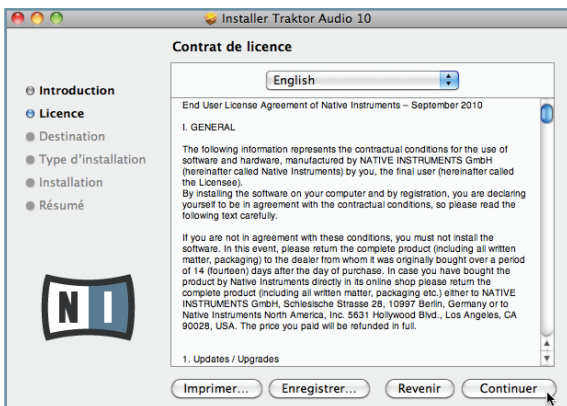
Installer Traktor Audio 10

Contrat de licence

Introduction
Licence
Destination
Type d'installation
Installation
Résumé

English

End User License Agreement of Native Instruments – September 2010

I. GENERAL

The following information represents the contractual conditions for the use of software and hardware, manufactured by NATIVE INSTRUMENTS GmbH (hereinafter called Native Instruments) by you, the final user (hereinafter called the Licensee).
By installing the software on your computer and by registration, you are declaring yourself to be in agreement with the contractual conditions, so please read the following text carefully.

If you are not in agreement with these conditions, you must not install the software. In this event, please return the complete product (including all written matter, packaging) to the dealer from whom it was originally bought over a period of 14 (fourteen) days after the day of purchase. In case you have bought the product by Native Instruments directly in its online shop please return the complete product (including all written matter, packaging etc.) either to NATIVE INSTRUMENTS GmbH, Schlesische Strasse 28, 10997 Berlin, Germany or to Native Instruments North America, Inc. 5631 Hollywood Blvd., Los Angeles, CA 90028, USA. The price you paid will be refunded in full.

1. Updates / Upgrades

Imprimer... Enregistrer... Revenir Continuer